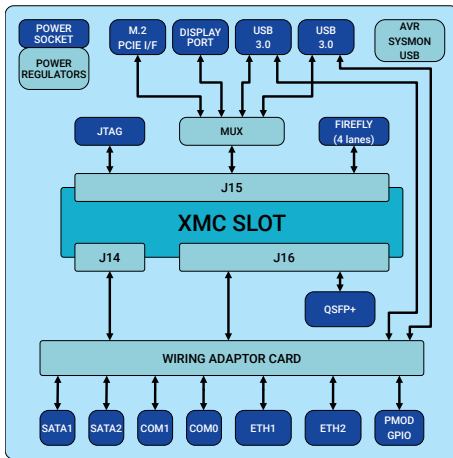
POWER SOCKET

POWER REGULATORS

M.2 PCIE I/F

DISPLAY PORT

USB 3.0

USB 3.0

AVR SYSMON USB

JTAG

MUX

FIREFLY (4 lanes)

J15

XMC SLOT

J14

J16

QSFP+

WIRING ADAPTOR CARD

SATA1

SATA2

COM1

COM0

ETH1

ETH2

PMOD GPIO